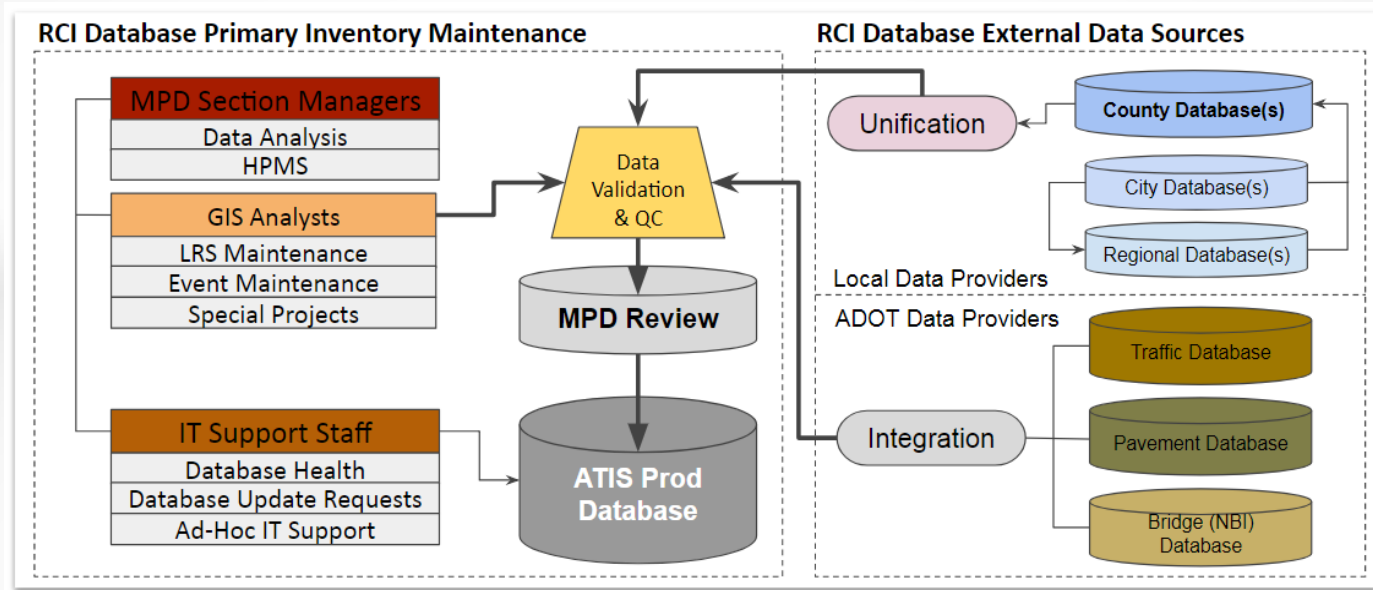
RCI Database Primary Inventory Maintenance

MPD Section Managers
Data Analysis
HPMS

GIS Analysts
LRS Maintenance
Event Maintenance
Special Projects

IT Support Staff
Database Health
Database Update Requests
Ad-Hoc IT Support

Data Validation & QC

MPD Review

ATIS Prod Database

RCI Database External Data Sources

Unification

County Database(s)
City Database(s)
Regional Database(s)

Local Data Providers

ADOT Data Providers

Traffic Database
Pavement Database
Bridge (NBI) Database

Integration